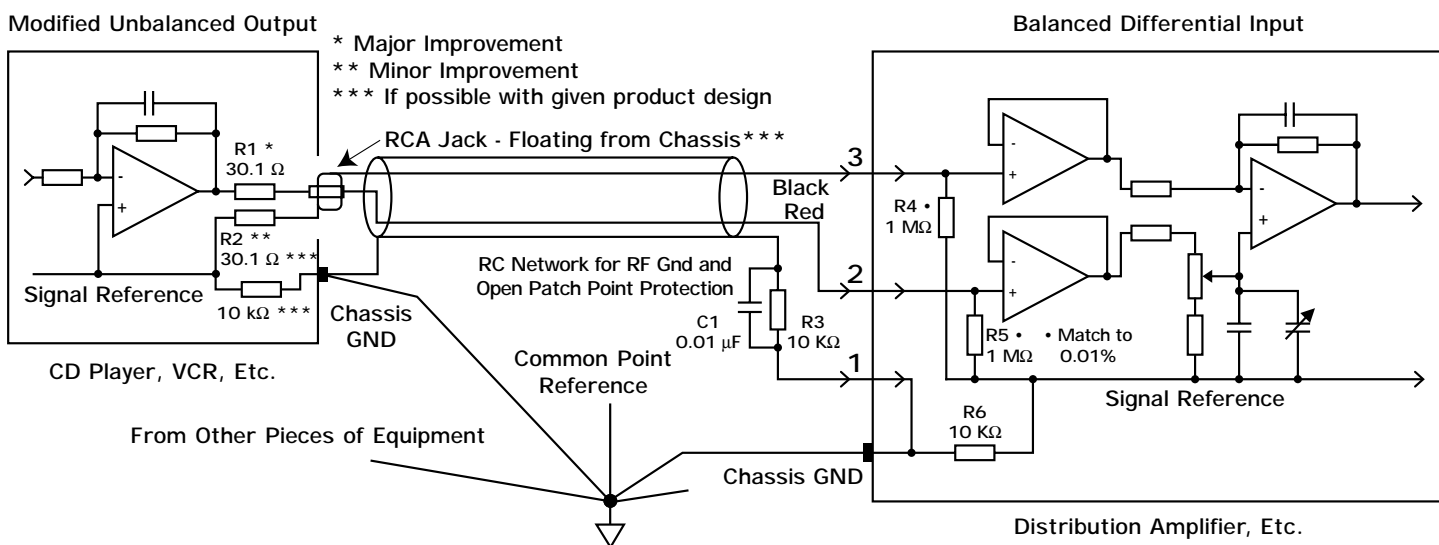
Modified Unbalanced Output

* Major Improvement
** Minor Improvement
*** If possible with given product design

Balanced Differential Input

RCA Jack - Floating from Chassis***

R1 *
30.1 Ω

R2 **
30.1 Ω ***

Signal Reference

10 kΩ ***

Chassis
GND

CD Player, VCR, Etc.

3

Black
Red

R4 •
1 MΩ

RC Network for RF Gnd and
Open Patch Point Protection

2

C1
0.01 μF

R3
10 KΩ

R5 •
1 MΩ

• Match to
0.01%

1

Common Point
Reference

Signal Reference

From Other Pieces of Equipment

R6
10 KΩ

Chassis GND

Distribution Amplifier, Etc.